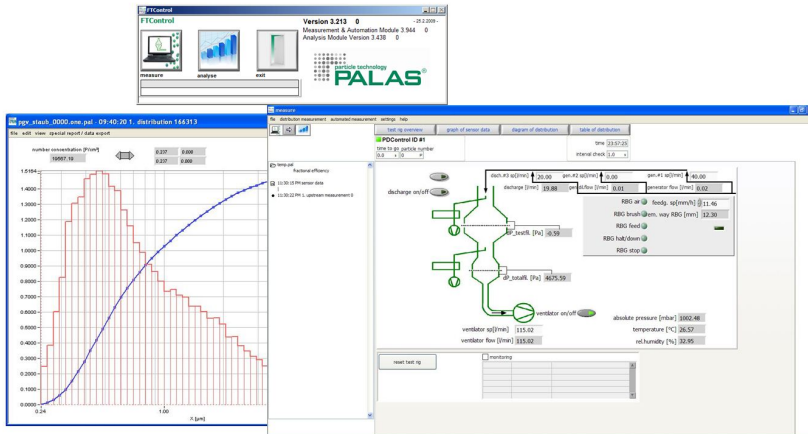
FTControl
FTControl
Version 3.213 0
- 25.2.2009 -
Measurement & Automation Module 3.944 0
Analysis Module Version 3.438 0
measure
analyse
exit
particle technology
PALAS®

pgv_staub_0000.one.pal - 09:40:20 1. distribution 166313
file edit view special report / data export
number concentration [P/cm³]
16667.19
0.237 0.608
0.237 0.000
1.5164
1.4000
1.3000
1.2000
1.1000
1.0000
0.9000
0.8000
0.7000
0.6000
0.5000
0.4000
0.3000
0.2000
0.1000
0.0000
0.24
1.00
X [µm]

measure
file distribution measurement automated measurement settings help
test rig overview
graph of sensor data
diagram of distribution
table of distribution
PDControl ID #1
time to go particle number
0.0 0
time 23:57:25
interval check 1.0
temp.pal
fractional efficiency
11:30:15 PM sensor data
11:30:22 PM 1. upstream measurement 0
disch.#3 sp[l/min] 20.00
gen.#2 sp[l/min] 0.00
gen.#1 sp[l/min] 40.00
discharge on/off
discharge [l/min] 19.88
gen.dil.flow [l/min] 0.01
generator flow [l/min] 0.02
RBG air
feedg. sp[mm/h] 11.46
RBG brush
sem. way RBG [mm] 12.30
RBG feed
RBG halt/down
RBG stop
dP_testfil. [Pa] -0.59
dP_totalfil. [Pa] 4675.59
ventilator on/off
ventilator sp[l/min] 115.02
ventilator flow [l/min] 115.02
absolute pressure [mbar] 1002.48
temperature [°C] 26.57
rel.humidity [%] 32.95
reset test rig
monitoring